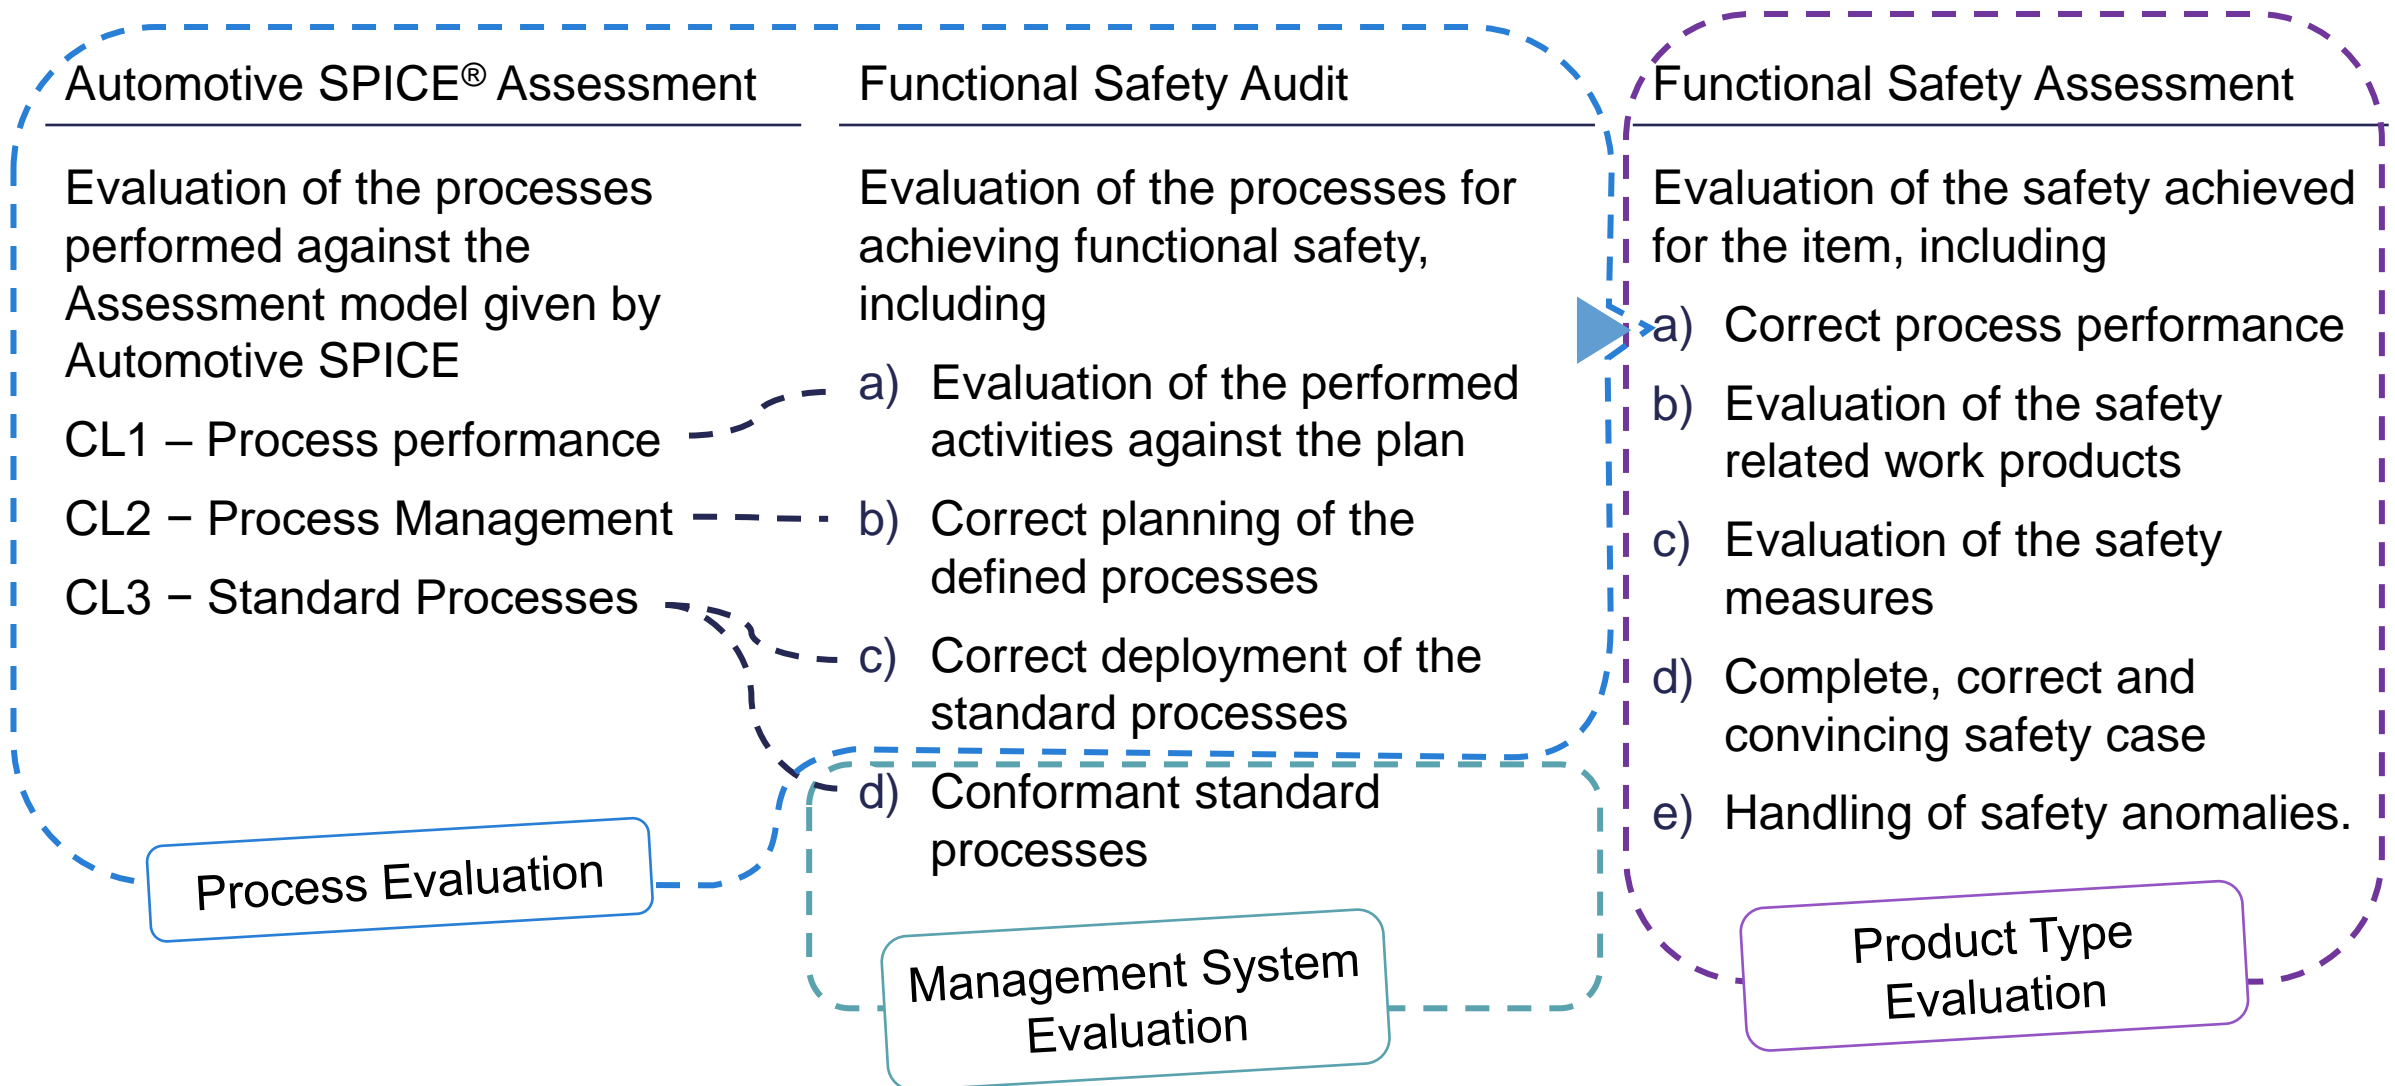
Automotive SPICE® Assessment

Evaluation of the processes performed against the Assessment model given by Automotive SPICE

CL1 – Process performance

CL2 − Process Management

CL3 − Standard Processes

Functional Safety Audit

Evaluation of the processes for achieving functional safety, including

a) Evaluation of the performed activities against the plan

b) Correct planning of the defined processes

c) Correct deployment of the standard processes

d) Conformant standard processes

Functional Safety Assessment

Evaluation of the safety achieved for the item, including

a) Correct process performance

b) Evaluation of the safety related work products

c) Evaluation of the safety measures

d) Complete, correct and convincing safety case

e) Handling of safety anomalies.

Process Evaluation

Management System Evaluation

Product Type Evaluation